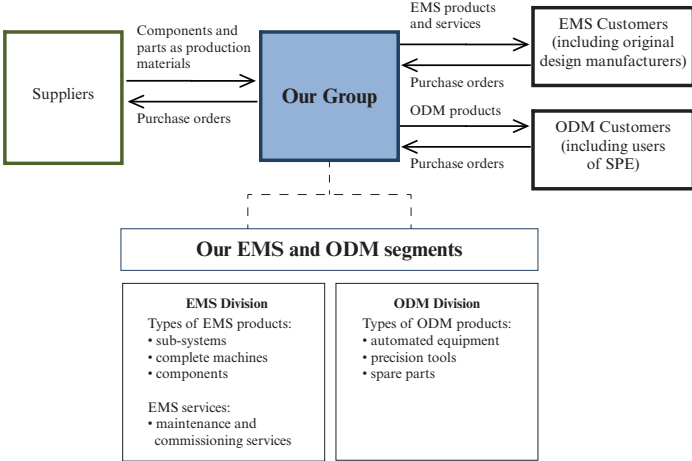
Suppliers

Components and parts as production materials

Purchase orders

Our Group

EMS products and services

Purchase orders

EMS Customers (including original design manufacturers)

ODM products

Purchase orders

ODM Customers (including users of SPE)

Our EMS and ODM segments

EMS Division
Types of EMS products:
• sub-systems
• complete machines
• components

EMS services:
• maintenance and commissioning services

ODM Division
Types of ODM products:
• automated equipment
• precision tools
• spare parts